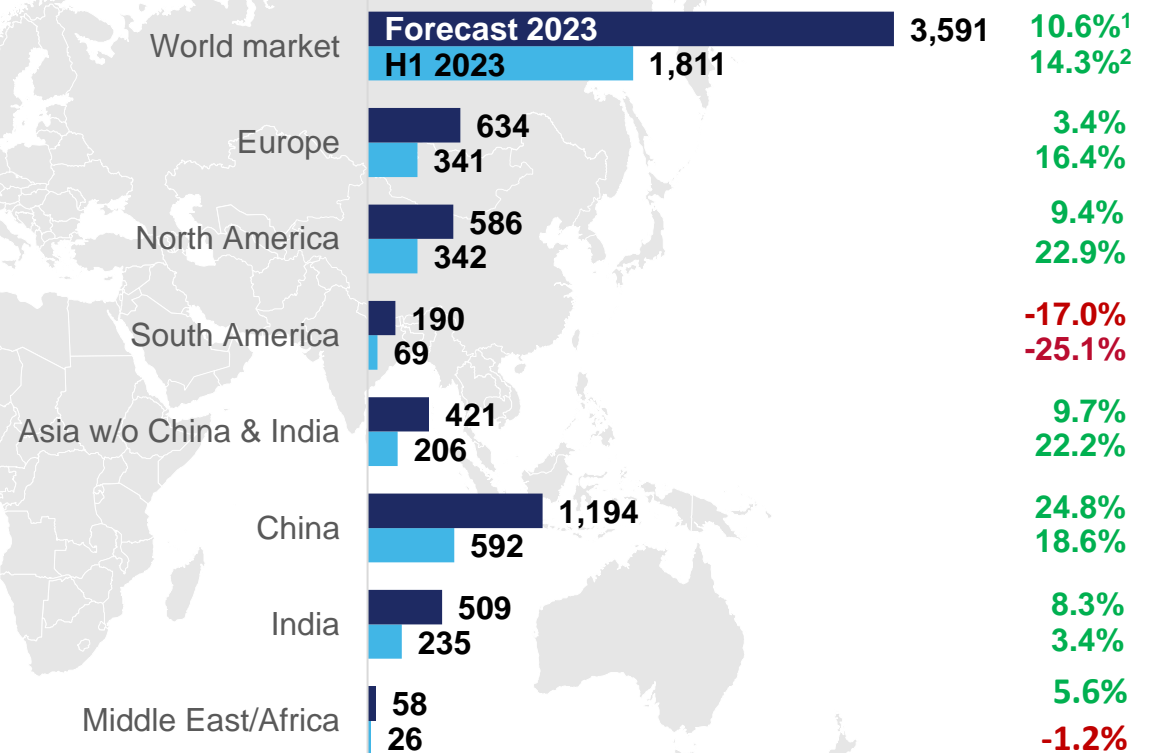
World market
Forecast 2023 3,591 10.6%$^1$
H1 2023 1,811 14.3%$^2$

Europe
634 3.4%
341 16.4%

North America
586 9.4%
342 22.9%

South America
190 -17.0%
69 -25.1%

Asia w/o China & India
421 9.7%
206 22.2%

China
1,194 24.8%
592 18.6%

India
509 8.3%
235 3.4%

Middle East/Africa
58 5.6%
26 -1.2%